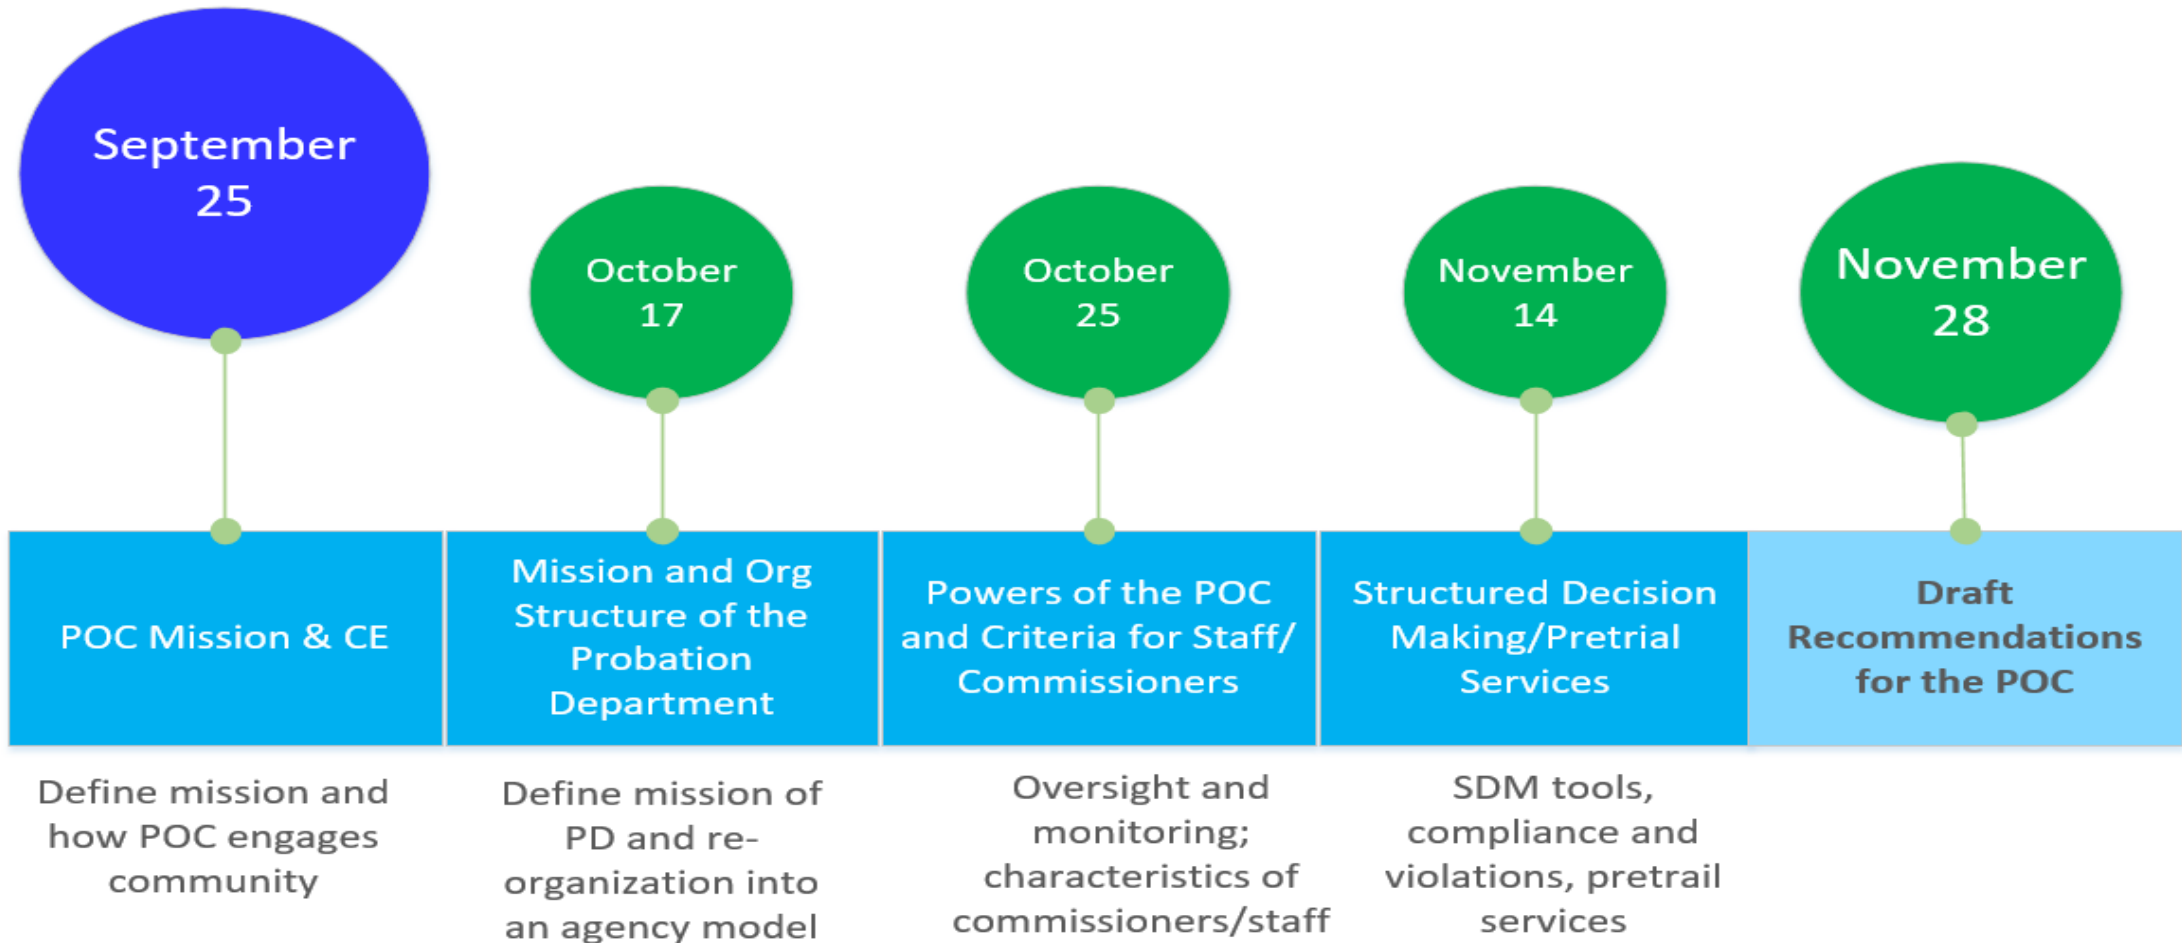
September 25

October 17

October 25

November 14

November 28

POC Mission & CE

Mission and Org Structure of the Probation Department

Powers of the POC and Criteria for Staff/ Commissioners

Structured Decision Making/Pretrial Services

Draft Recommendations for the POC

Define mission and how POC engages community

Define mission of PD and re-organization into an agency model

Oversight and monitoring; characteristics of commissioners/staff

SDM tools, compliance and violations, pretrail services